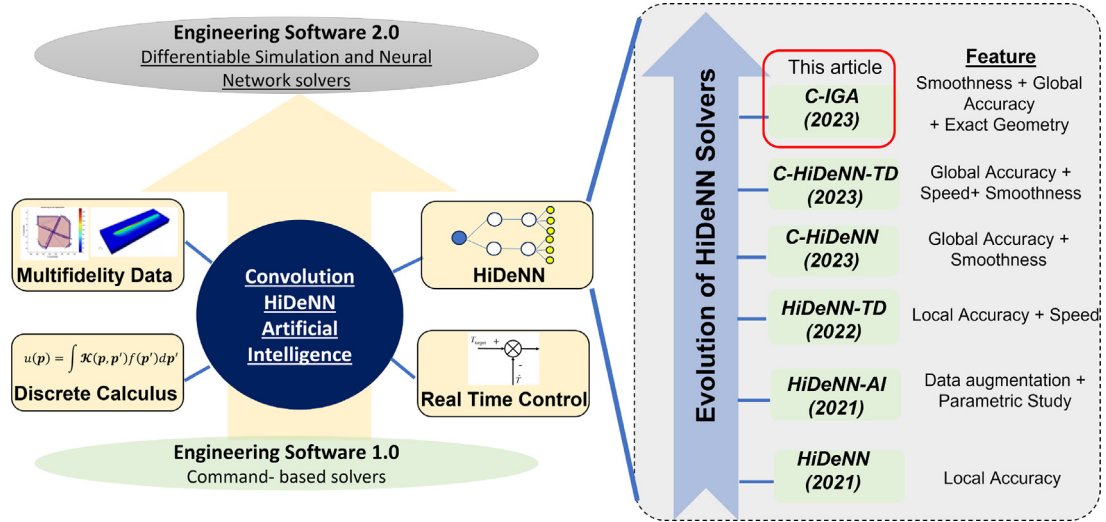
Engineering Software 2.0
Differentiable Simulation and Neural Network solvers

Multifidelity Data

$u(\boldsymbol{p}) = \int \boldsymbol{\mathcal{K}}(\boldsymbol{p}, \boldsymbol{p}')f(\boldsymbol{p}')d\boldsymbol{p}'$
Discrete Calculus

Convolution HiDeNN Artificial Intelligence

HiDeNN

$T_{target}$ + -
$\hat{T}$
Real Time Control

Engineering Software 1.0
Command- based solvers

Evolution of HiDeNN Solvers

Feature

This article
C-IGA (2023) — Smoothness + Global Accuracy + Exact Geometry

C-HiDeNN-TD (2023) — Global Accuracy + Speed+ Smoothness

C-HiDeNN (2023) — Global Accuracy + Smoothness

HiDeNN-TD (2022) — Local Accuracy + Speed

HiDeNN-AI (2021) — Data augmentation + Parametric Study

HiDeNN (2021) — Local Accuracy